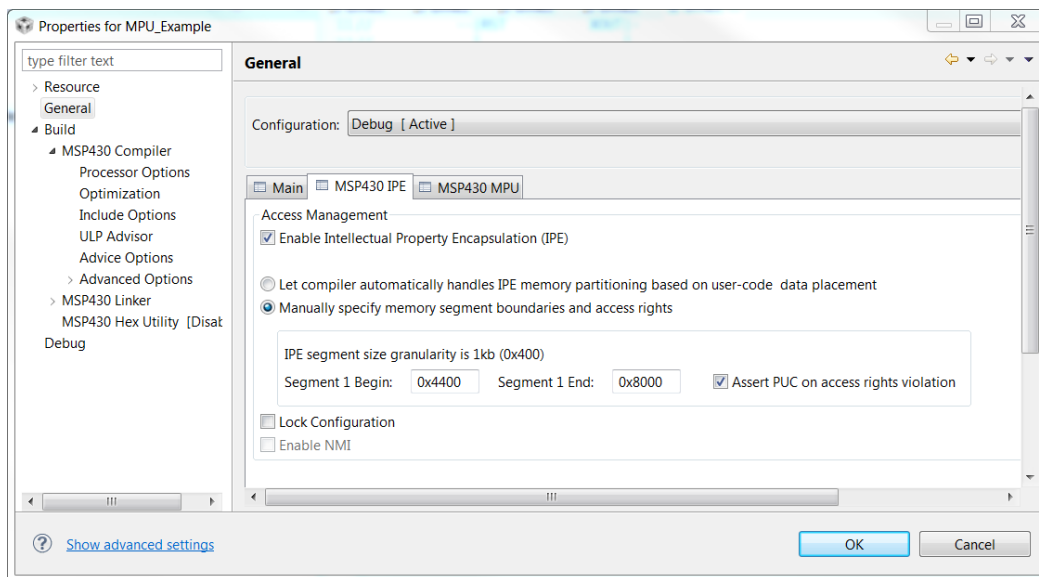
Properties for MPU_Example

type filter text

Resource
General
Build
MSP430 Compiler
Processor Options
Optimization
Include Options
ULP Advisor
Advice Options
Advanced Options
MSP430 Linker
MSP430 Hex Utility [Disab
Debug

General

Configuration: Debug [ Active ]

Main
MSP430 IPE
MSP430 MPU

Access Management

Enable Intellectual Property Encapsulation (IPE)

Let compiler automatically handles IPE memory partitioning based on user-code data placement

Manually specify memory segment boundaries and access rights

IPE segment size granularity is 1kb (0x400)

Segment 1 Begin: 0x4400 Segment 1 End: 0x8000 Assert PUC on access rights violation

Lock Configuration

Enable NMI

Show advanced settings

OK

Cancel